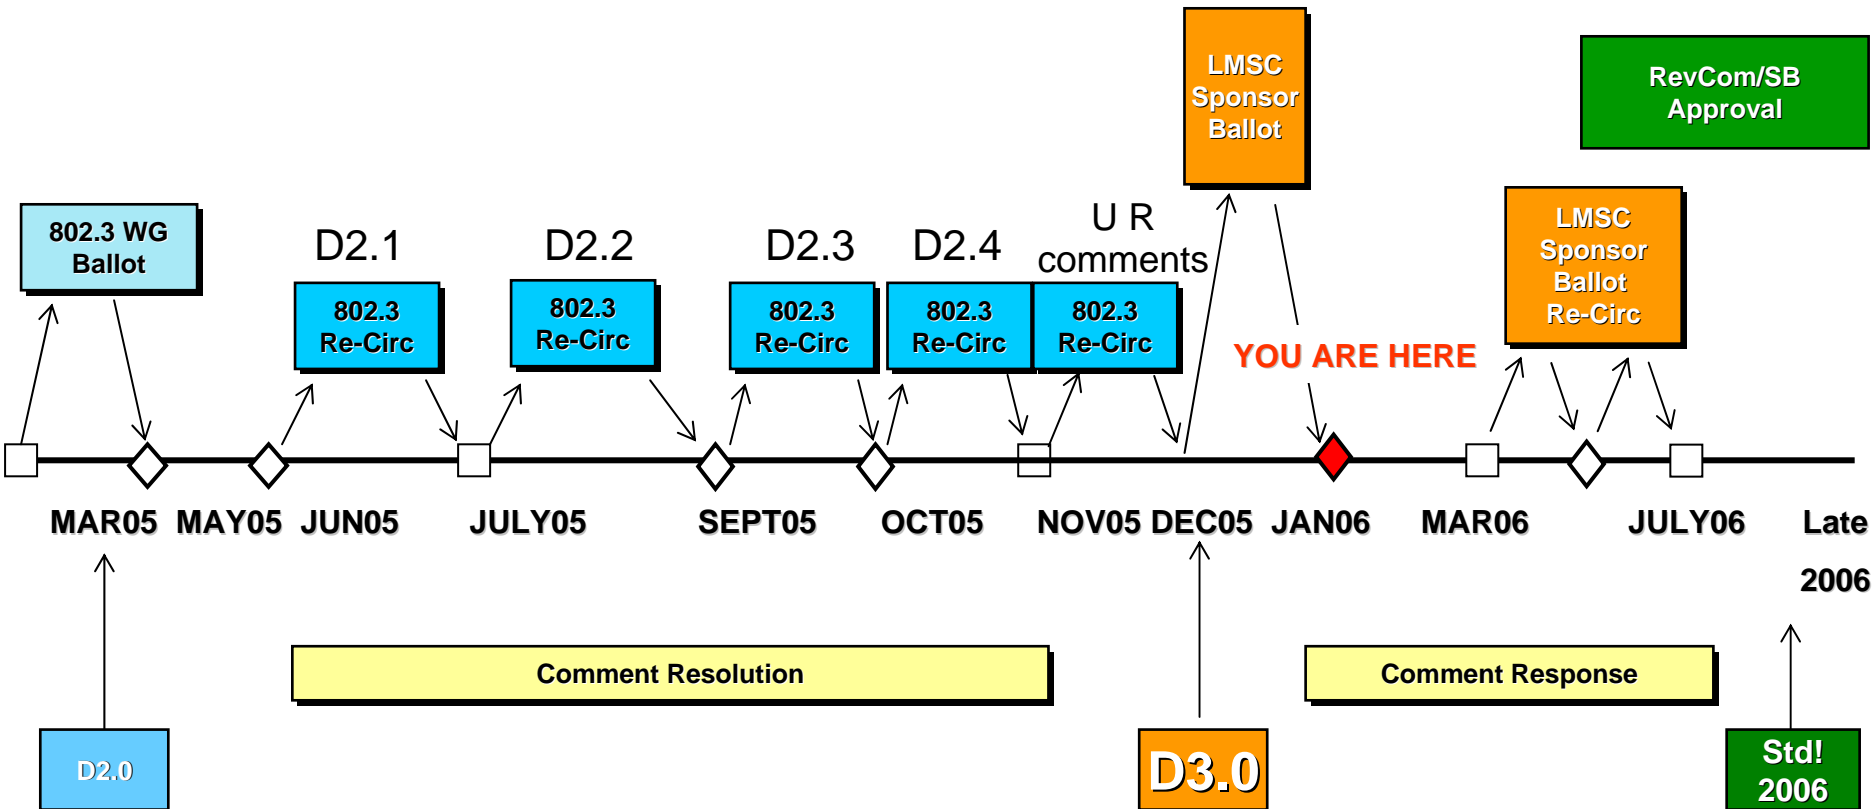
LMSC Sponsor Ballot

RevCom/SB Approval

802.3 WG Ballot

D2.1

802.3 Re-Circ

D2.2

802.3 Re-Circ

D2.3

802.3 Re-Circ

D2.4

802.3 Re-Circ

U R comments

802.3 Re-Circ

YOU ARE HERE

LMSC Sponsor Ballot Re-Circ

MAR05 MAY05 JUN05 JULY05 SEPT05 OCT05 NOV05 DEC05 JAN06 MAR06 JULY06 Late 2006

Comment Resolution

Comment Response

D2.0

D3.0

Std! 2006